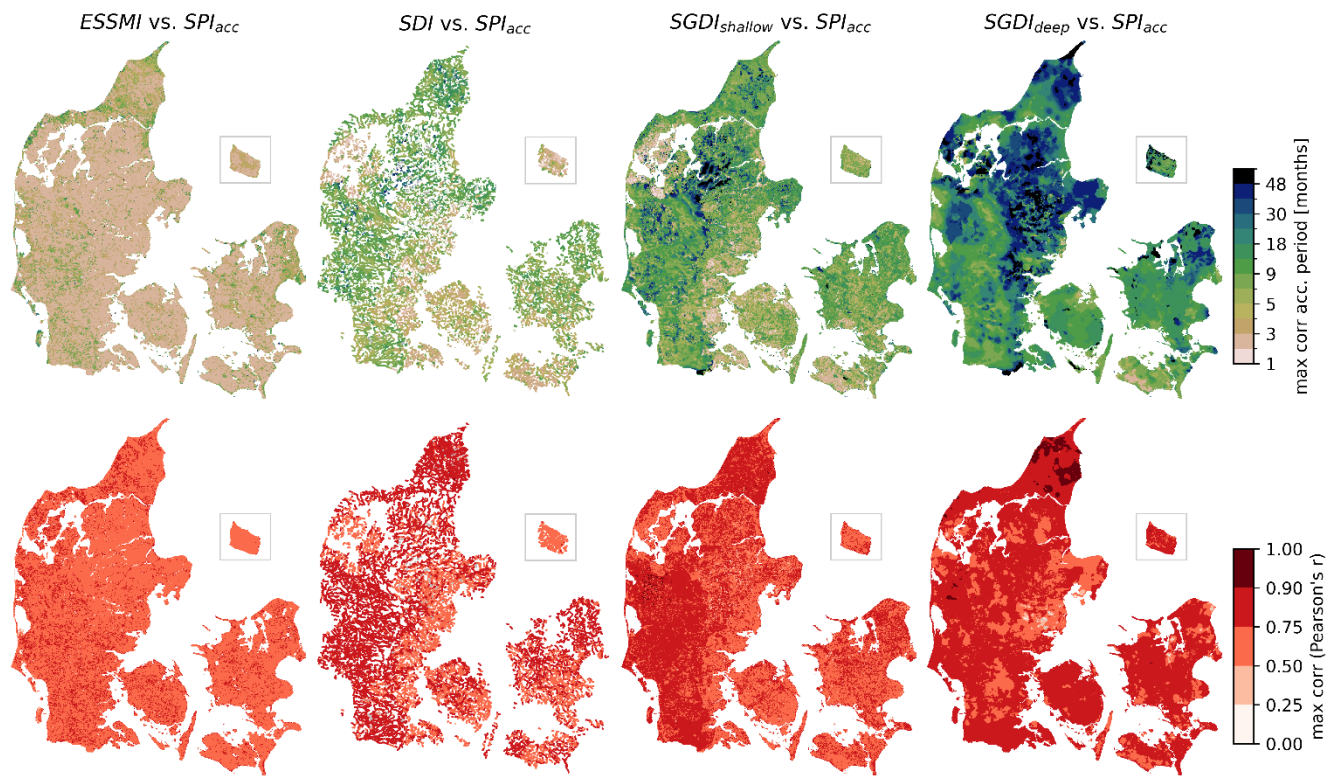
$ESSMI$ vs. $SPI_{acc}$

$SDI$ vs. $SPI_{acc}$

$SGDI_{shallow}$ vs. $SPI_{acc}$

$SGDI_{deep}$ vs. $SPI_{acc}$

48
30
18
9
5
3
1
max corr acc. period [months]

1.00
0.90
0.75
0.50
0.25
0.00
max corr (Pearson's r)